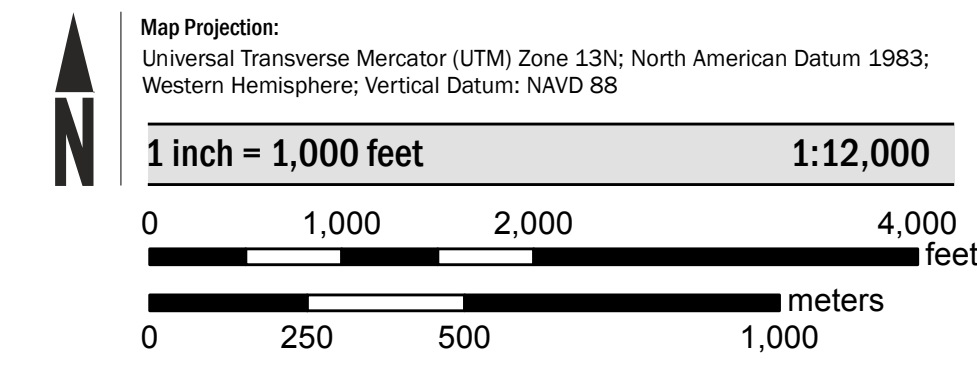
N

Map Projection:
Universal Transverse Mercator (UTM) Zone 13N; North American Datum 1983; Western Hemisphere; Vertical Datum: NAVD 88

1 inch = 1,000 feet 1:12,000

0 1,000 2,000 4,000
feet

meters
0 250 500 1,000